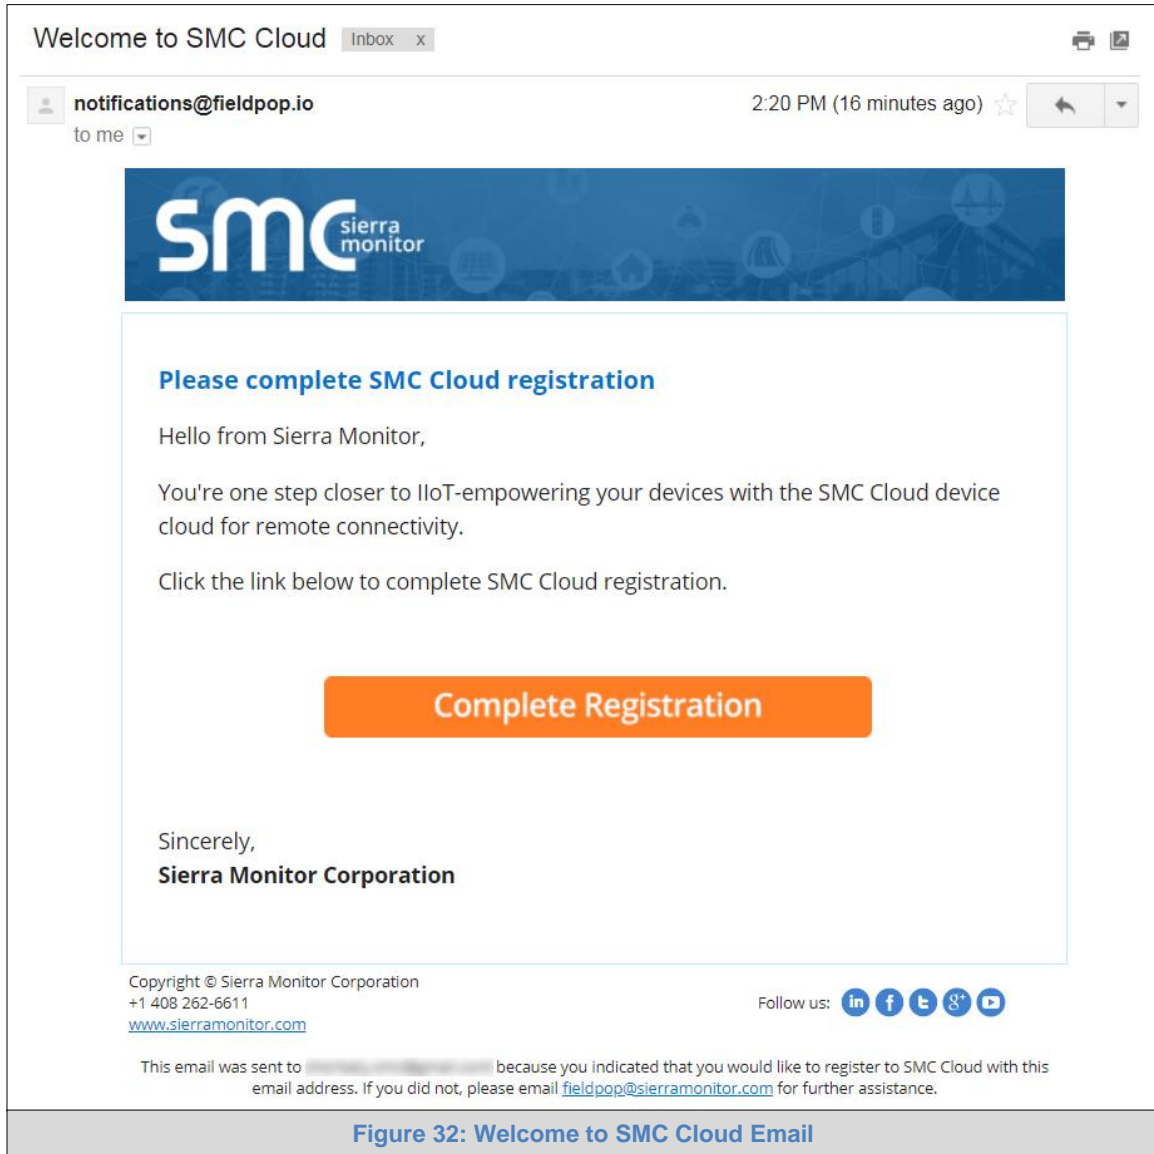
Welcome to SMC Cloud Inbox x

notifications@fieldpop.io
to me

2:20 PM (16 minutes ago)

smc sierra monitor

Please complete SMC Cloud registration

Hello from Sierra Monitor,

You're one step closer to IIoT-empowering your devices with the SMC Cloud device cloud for remote connectivity.

Click the link below to complete SMC Cloud registration.

Complete Registration

Sincerely,
**Sierra Monitor Corporation**

Copyright © Sierra Monitor Corporation
+1 408 262-6611
www.sierramonitor.com

Follow us:

This email was sent to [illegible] because you indicated that you would like to register to SMC Cloud with this email address. If you did not, please email fieldpop@sierramonitor.com for further assistance.

Figure 32: Welcome to SMC Cloud Email